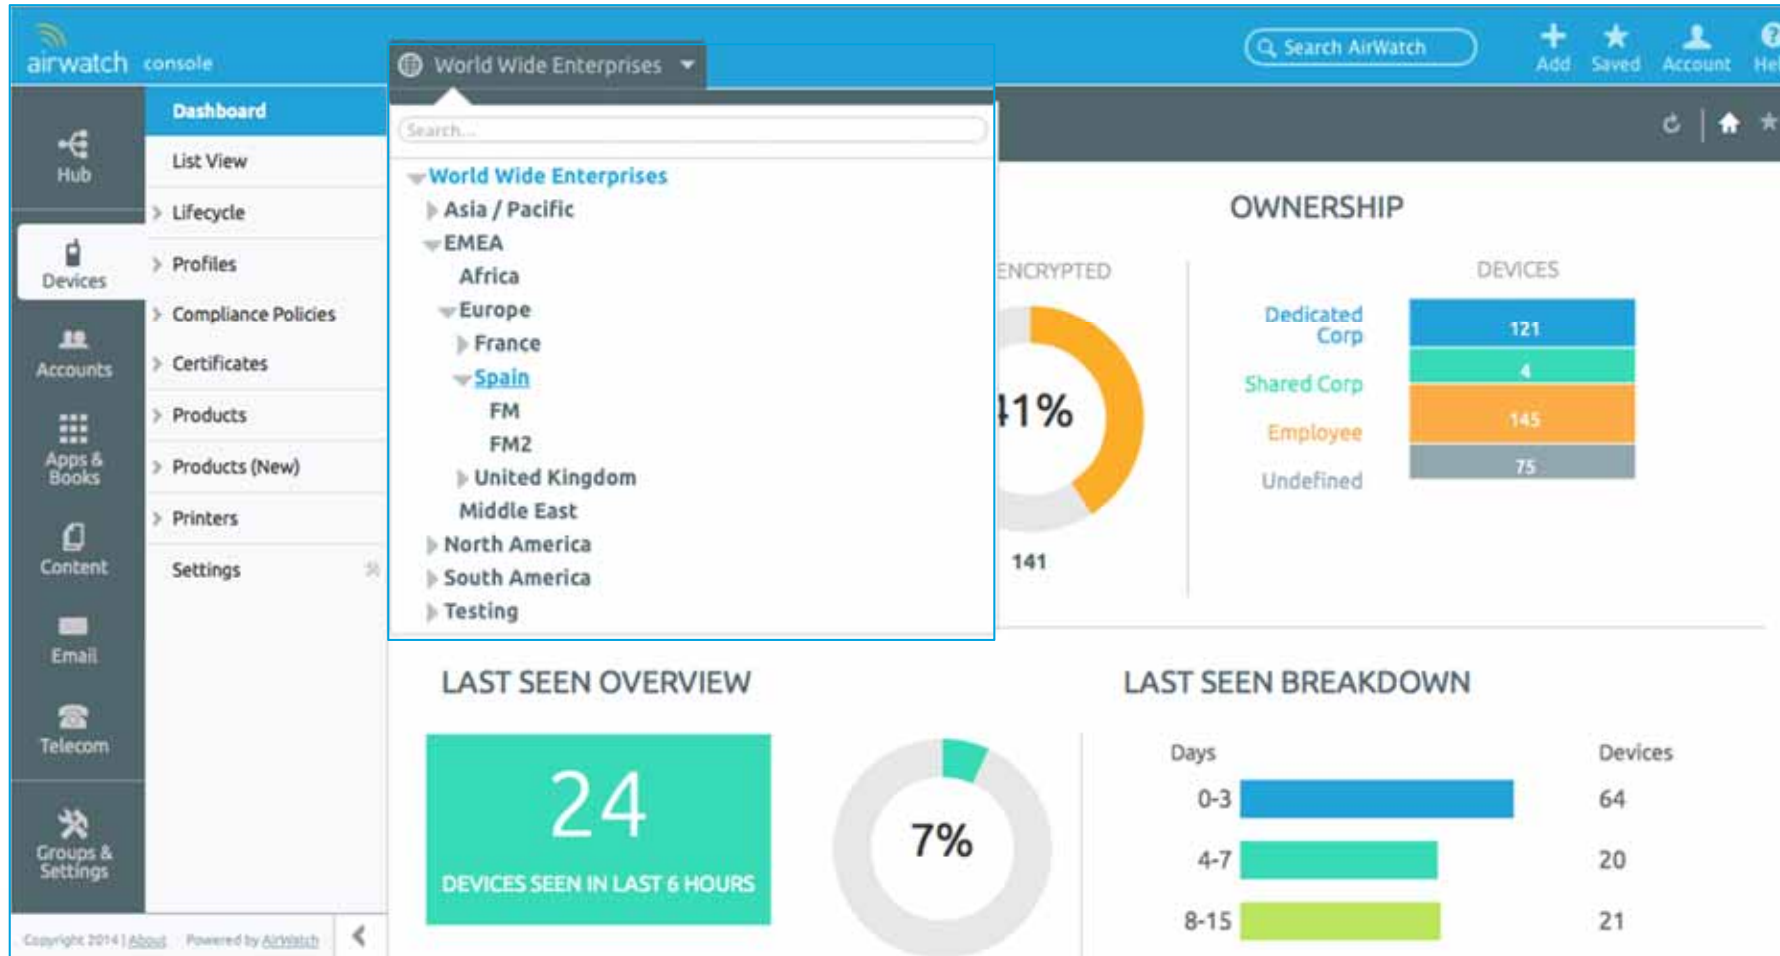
airwatch console

World Wide Enterprises

Search AirWatch

Add Saved Account He

Hub

Devices

Accounts

Apps & Books

Content

Email

Telecom

Groups & Settings

Dashboard
List View
Lifecycle
Profiles
Compliance Policies
Certificates
Products
Products (New)
Printers
Settings

Search...

World Wide Enterprises
Asia / Pacific
EMEA
Africa
Europe
France
Spain
FM
FM2
United Kingdom
Middle East
North America
South America
Testing

ENCRYPTED

41%

141

OWNERSHIP

DEVICES

Dedicated Corp 121
Shared Corp 4
Employee 145
Undefined 75

LAST SEEN OVERVIEW

24

DEVICES SEEN IN LAST 6 HOURS

7%

LAST SEEN BREAKDOWN

| Days | Devices |
|---|---|
| 0-3 | 64 |
| 4-7 | 20 |
| 8-15 | 21 |

Copyright 2014 | About Powered by AirWatch